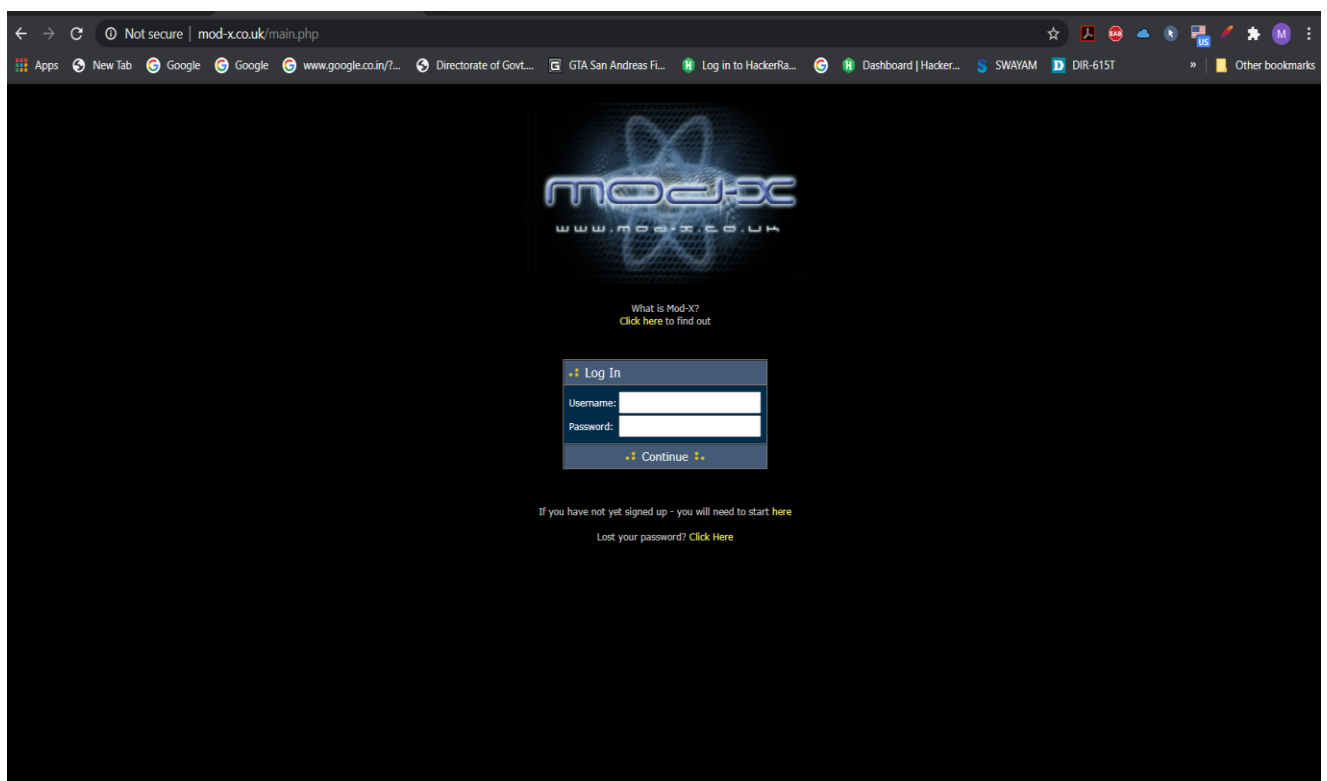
Not secure | mod-x.co.uk/main.php

US M

Apps New Tab Google Google www.google.co.in/?... Directorate of Govt.... GTA San Andreas Fi... Log in to HackerRa... Dashboard | Hacker... SWAYAM DIR-615T » Other bookmarks

mod-x
www.mod-x.co.uk

What is Mod-X?
Click here to find out

Log In
Username:
Password:
Continue

If you have not yet signed up - you will need to start here

Lost your password? Click Here